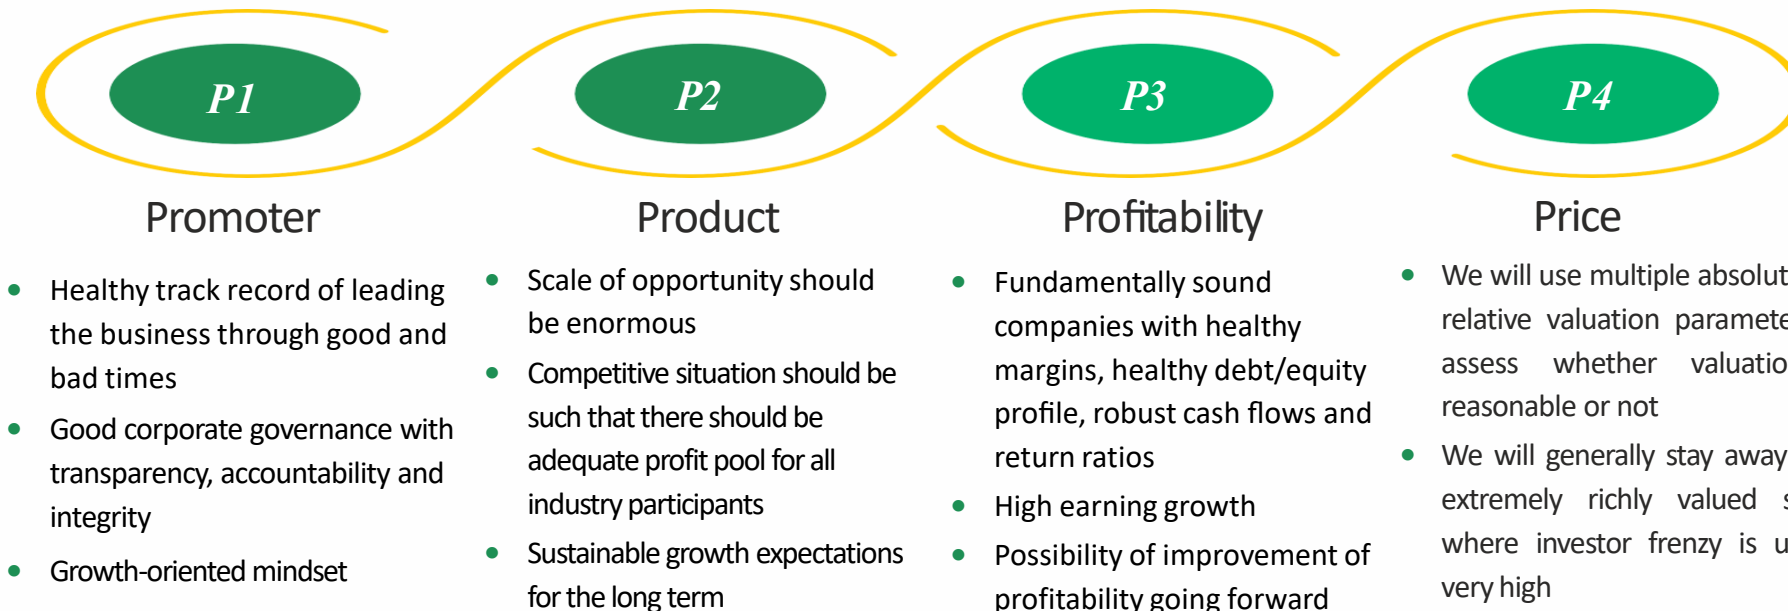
P1

Promoter

- Healthy track record of leading the business through good and bad times
- Good corporate governance with transparency, accountability and integrity
- Growth-oriented mindset

P2

Product

- Scale of opportunity should be enormous
- Competitive situation should be such that there should be adequate profit pool for all industry participants
- Sustainable growth expectations for the long term

P3

Profitability

- Fundamentally sound companies with healthy margins, healthy debt/equity profile, robust cash flows and return ratios
- High earning growth
- Possibility of improvement of profitability going forward

P4

Price

- We will use multiple absolut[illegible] relative valuation paramete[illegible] assess whether valuatio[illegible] reasonable or not
- We will generally stay away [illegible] extremely richly valued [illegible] where investor frenzy is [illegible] very high